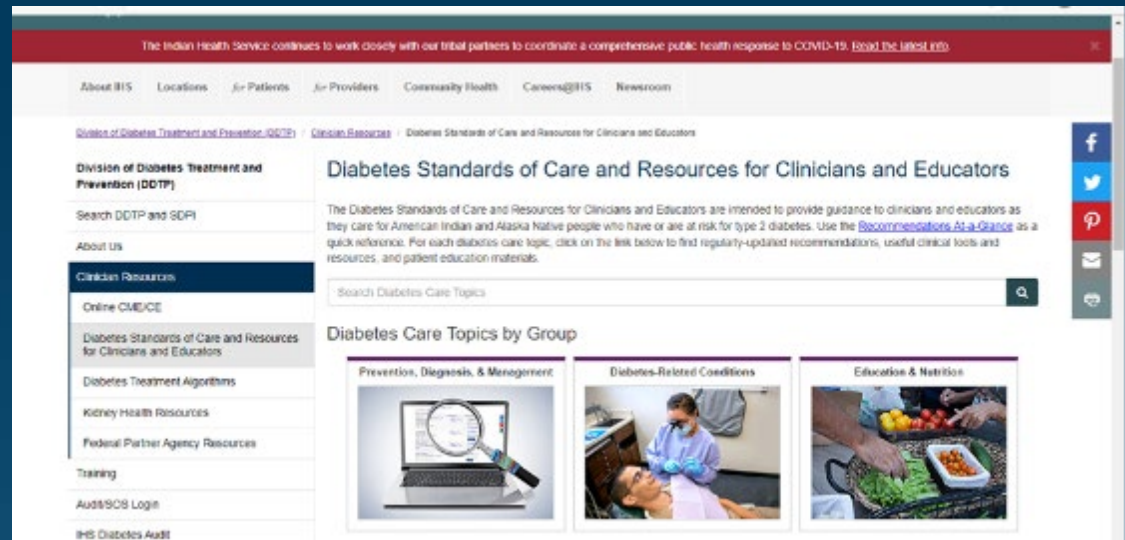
The Indian Health Service continues to work closely with our tribal partners to coordinate a comprehensive public health response to COVID-19. Read the latest info.

About IHS | Locations | for Patients | for Providers | Community Health | Careers@IHS | Newsroom

Division of Diabetes Treatment and Prevention (DDTP) / Clinician Resources / Diabetes Standards of Care and Resources for Clinicians and Educators

Division of Diabetes Treatment and Prevention (DDTP)

Search DDTP and SDPI

About Us

Clinician Resources

Online CME/CE

Diabetes Standards of Care and Resources for Clinicians and Educators

Diabetes Treatment Algorithms

Kidney Health Resources

Federal Partner Agency Resources

Training

Audit/SOS Login

IHS Diabetes Audit

Diabetes Standards of Care and Resources for Clinicians and Educators

The Diabetes Standards of Care and Resources for Clinicians and Educators are intended to provide guidance to clinicians and educators as they care for American Indian and Alaska Native people who have or are at risk for type 2 diabetes. Use the Recommendations At-a-Glance as a quick reference. For each diabetes care topic, click on the link below to find regularly-updated recommendations, useful clinical tools and resources, and patient education materials.

Search Diabetes Care Topics

Diabetes Care Topics by Group

Prevention, Diagnosis, & Management

Diabetes-Related Conditions

Education & Nutrition